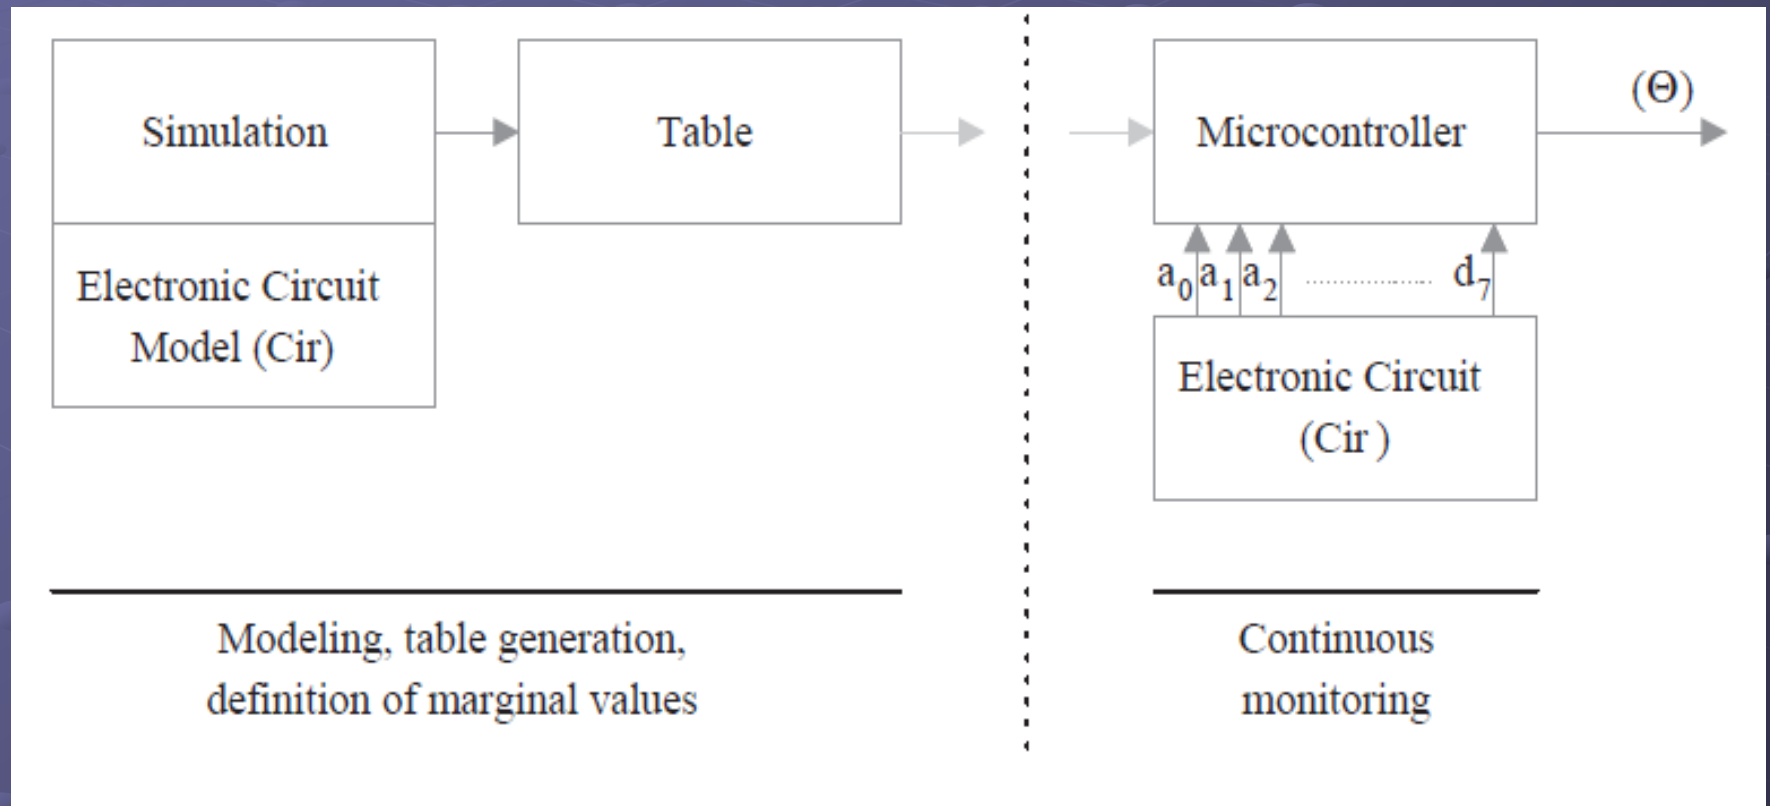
Simulation

Electronic Circuit Model (Cir)

Table

Microcontroller

$(\Theta)$

$a_0$ $a_1$ $a_2$ $d_7$

Electronic Circuit (Cir )

Modeling, table generation, definition of marginal values

Continuous monitoring